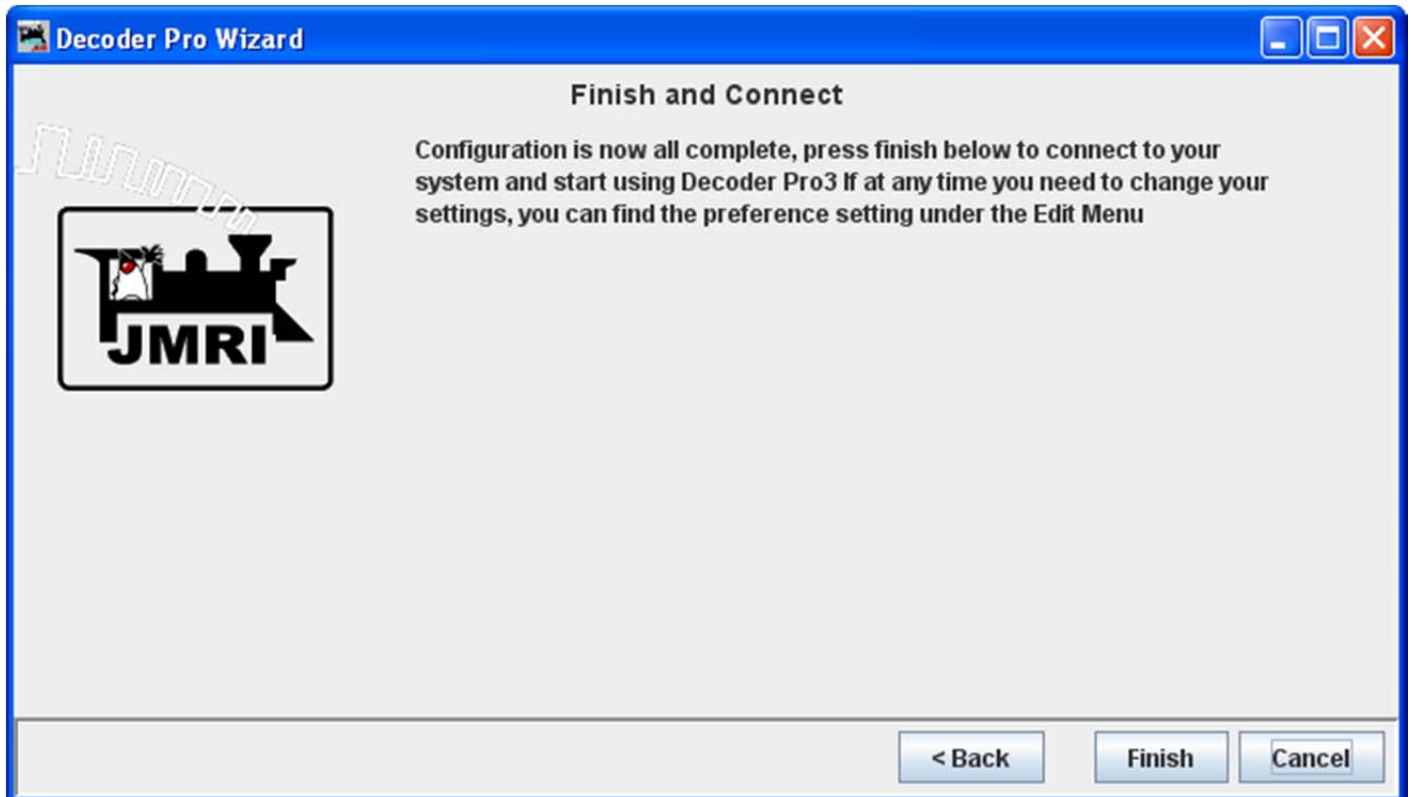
Decoder Pro Wizard

Finish and Connect

Configuration is now all complete, press finish below to connect to your system and start using Decoder Pro3 If at any time you need to change your settings, you can find the preference setting under the Edit Menu

JMRI

< Back

Finish

Cancel